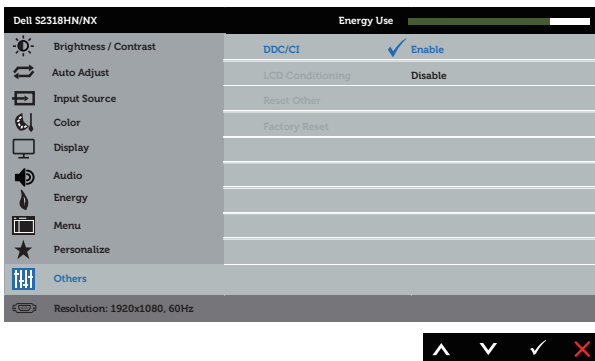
Dell S2318HN/NX
Energy Use

Brightness / Contrast
Auto Adjust
Input Source
Color
Display
Audio
Energy
Menu
Personalize
Others

DDC/CI
Enable
LCD Conditioning
Disable
Reset Other
Factory Reset

Resolution: 1920x1080, 60Hz